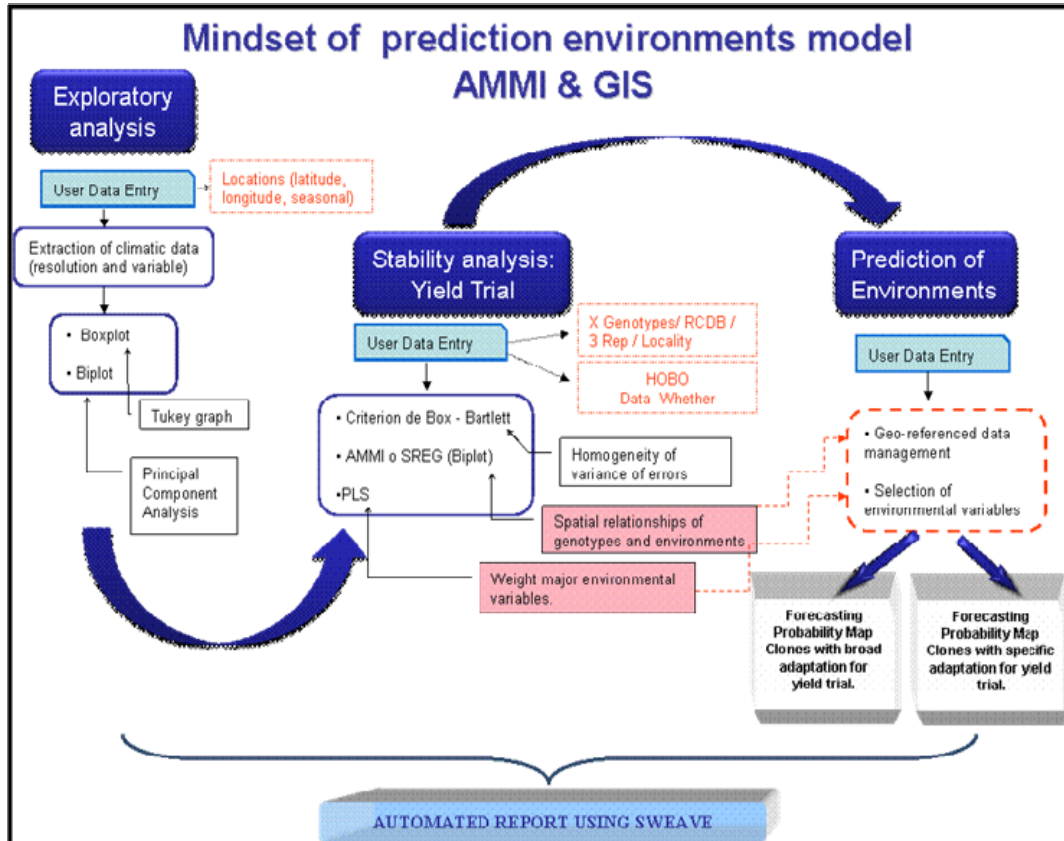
Mindset of prediction environments model
AMMI & GIS

Exploratory analysis

User Data Entry

Locations (latitude, longitude, seasonal)

Extraction of climatic data (resolution and variable)

• Boxplot

• Biplot

Tukey graph

Principal Component Analysis

Stability analysis: Yield Trial

User Data Entry

X Genotypes/ RCDB / 3 Rep / Locality

HOBO Data Whether

• Criterion de Box - Bartlett

• AMMI o SREG (Biplot)

•PLS

Homogeneity of variance of errors

Spatial relationships of genotypes and environments

Weight major environmental variables.

Prediction of Environments

User Data Entry

• Geo-referenced data management

• Selection of environmental variables

Forecasting Probability Map Clones with broad adaptation for yield trial.

Forecasting Probability Map Clones with specific adaptation for yield trial.

AUTOMATED REPORT USING SWEAVE